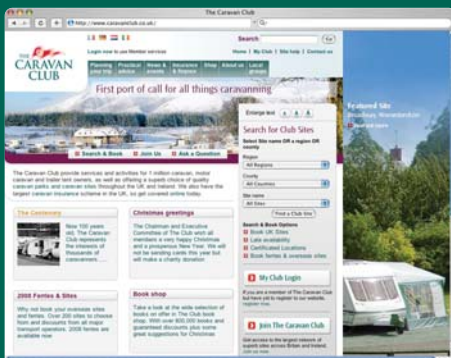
The Caravan Club

http://www.caravanclub.co.uk/

THE CARAVAN CLUB

Login now to use Member services

Search Go

Home | My Club | Site help | Contact us

Planning your trip | Practical advice | News & events | Insurance & finance | Shop | About us | Local groups

First port of call for all things caravanning

Search & Book | Join Us | Ask a Question

Enlarge text A A A

Search for Club Sites

Select Site name OR a region OR county

Region
All Regions

County
All Counties

Site name
All Sites

Find a Club Site

Search & Book Options
Book UK Sites
Late availability
Certificated Locations
Book ferries & overseas sites

My Club Login

If you are a member of The Caravan Club but haven't yet registered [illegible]

Join The Caravan Club

The Caravan Club provide services and activities for 1 million caravan, motor caravan and trailer tent owners, as well as offering a superb choice of quality caravan parks and caravan sites throughout the UK. We also have the largest caravan insurance scheme in the UK, as well as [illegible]

The Centenary

Now 100 years old, The Caravan Club represents the interests of thousands of caravanners ...

Christmas greetings

The Chairman and Executive Committee of The Club wish all members a very happy Christmas and a prosperous New Year. We will not be sending cards this year but will make a charity donation

2008 Ferries & Sites

Why not book your overseas sites and ferries. Over 200 sites to choose from and discounts from all major transport operators. 2008 ferries are available now

Book shop

Take a look at the wide selection of books on offer in The Club book shop. With over 600,000 books and guaranteed discounts plus some great suggestions for Christmas

Featured Site
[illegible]